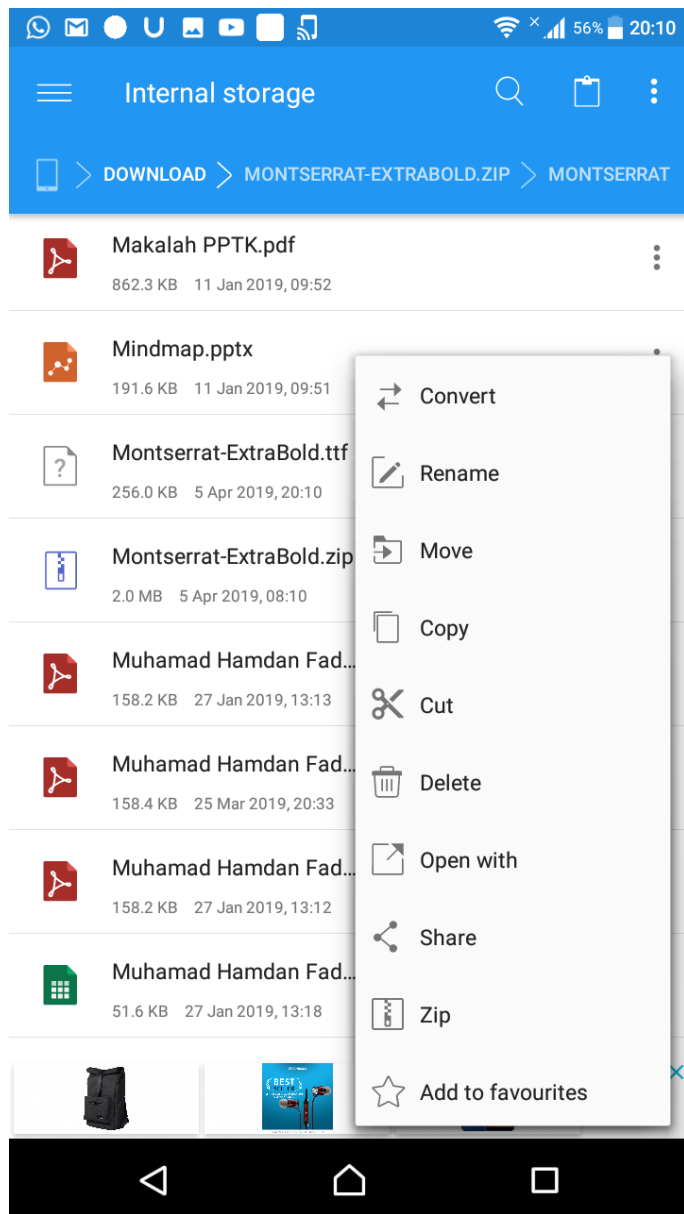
56% 20:10

Internal storage

DOWNLOAD > MONTSERRAT-EXTRABOLD.ZIP > MONTSERRAT

Makalah PPTK.pdf
862.3 KB 11 Jan 2019, 09:52

Mindmap.pptx
191.6 KB 11 Jan 2019, 09:51

Montserrat-ExtraBold.ttf
256.0 KB 5 Apr 2019, 20:10

Montserrat-ExtraBold.zip
2.0 MB 5 Apr 2019, 08:10

Muhamad Hamdan Fad...
158.2 KB 27 Jan 2019, 13:13

Muhamad Hamdan Fad...
158.4 KB 25 Mar 2019, 20:33

Muhamad Hamdan Fad...
158.2 KB 27 Jan 2019, 13:12

Muhamad Hamdan Fad...
51.6 KB 27 Jan 2019, 13:18

Convert
Rename
Move
Copy
Cut
Delete
Open with
Share
Zip
Add to favourites

BEST